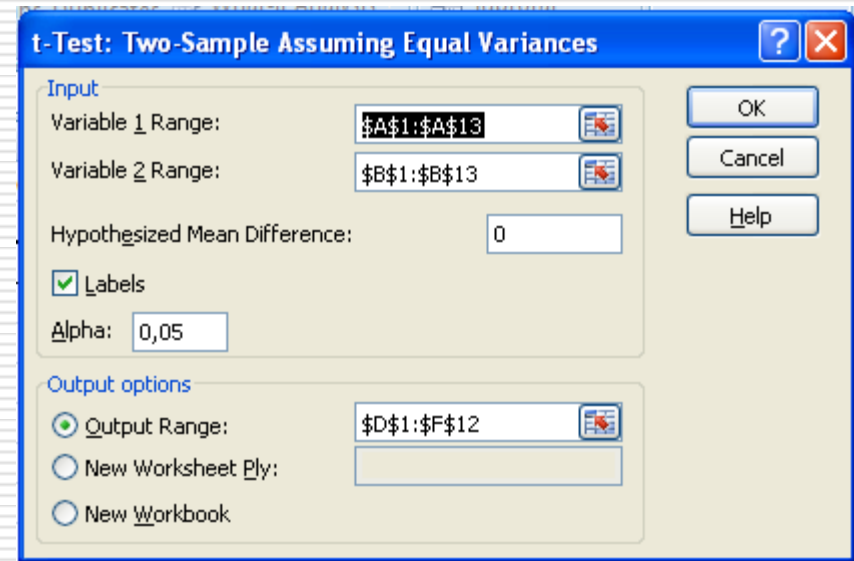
t-Test: Two-Sample Assuming Equal Variances

Input

Variable 1 Range: $A$1:$A$13

Variable 2 Range: $B$1:$B$13

Hypothesized Mean Difference: 0

Labels

Alpha: 0,05

Output options

Output Range: $D$1:$F$12

New Worksheet Ply:

New Workbook

OK

Cancel

Help